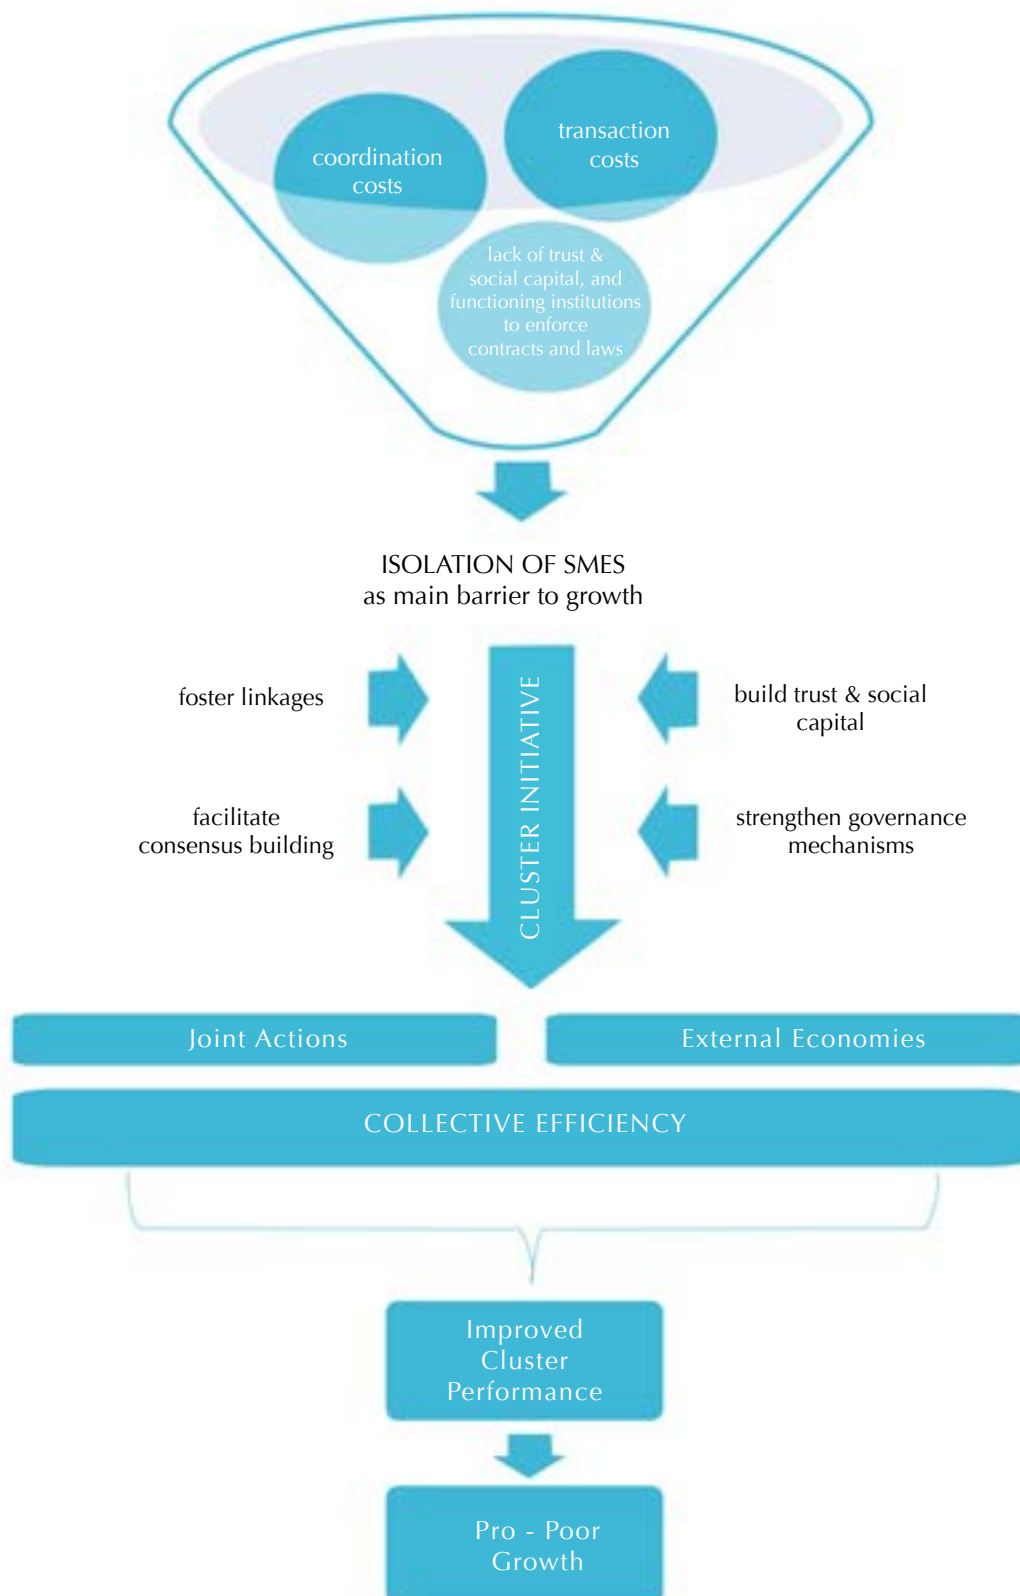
coordination costs

transaction costs

lack of trust & social capital, and functioning institutions to enforce contracts and laws

ISOLATION OF SMES
as main barrier to growth

foster linkages

facilitate consensus building

CLUSTER INITIATIVE

build trust & social capital

strengthen governance mechanisms

Joint Actions

External Economies

COLLECTIVE EFFICIENCY

Improved Cluster Performance

Pro - Poor Growth